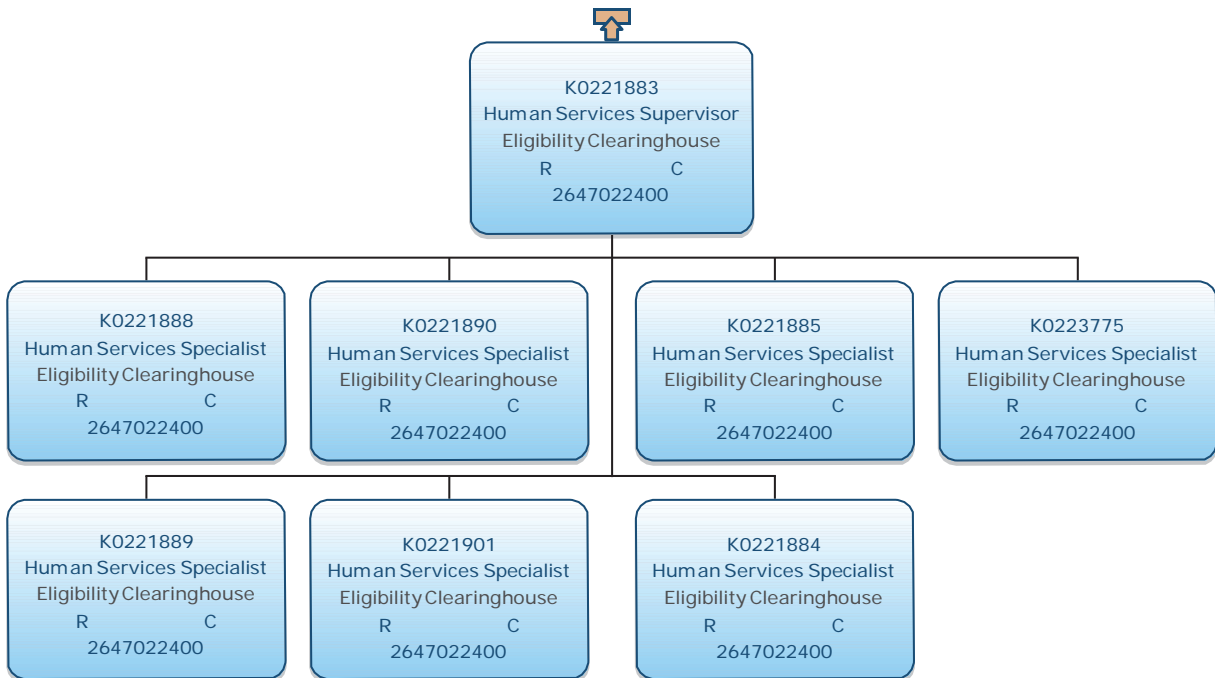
K0221883
Human Services Supervisor
Eligibility Clearinghouse
R C
2647022400

K0221888
Human Services Specialist
Eligibility Clearinghouse
R C
2647022400

K0221890
Human Services Specialist
Eligibility Clearinghouse
R C
2647022400

K0221885
Human Services Specialist
Eligibility Clearinghouse
R C
2647022400

K0223775
Human Services Specialist
Eligibility Clearinghouse
R C
2647022400

K0221889
Human Services Specialist
Eligibility Clearinghouse
R C
2647022400

K0221901
Human Services Specialist
Eligibility Clearinghouse
R C
2647022400

K0221884
Human Services Specialist
Eligibility Clearinghouse
R C
2647022400